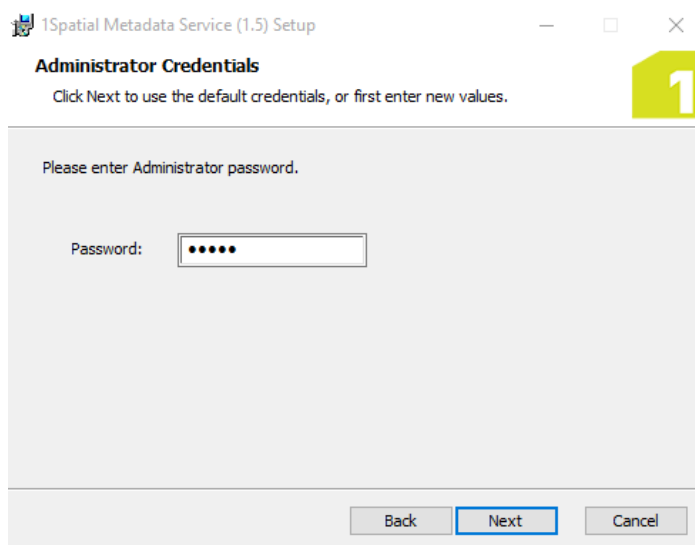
1Spatial Metadata Service (1.5) Setup

Administrator Credentials

Click Next to use the default credentials, or first enter new values.

1

Please enter Administrator password.

Password: •••••

Back

Next

Cancel